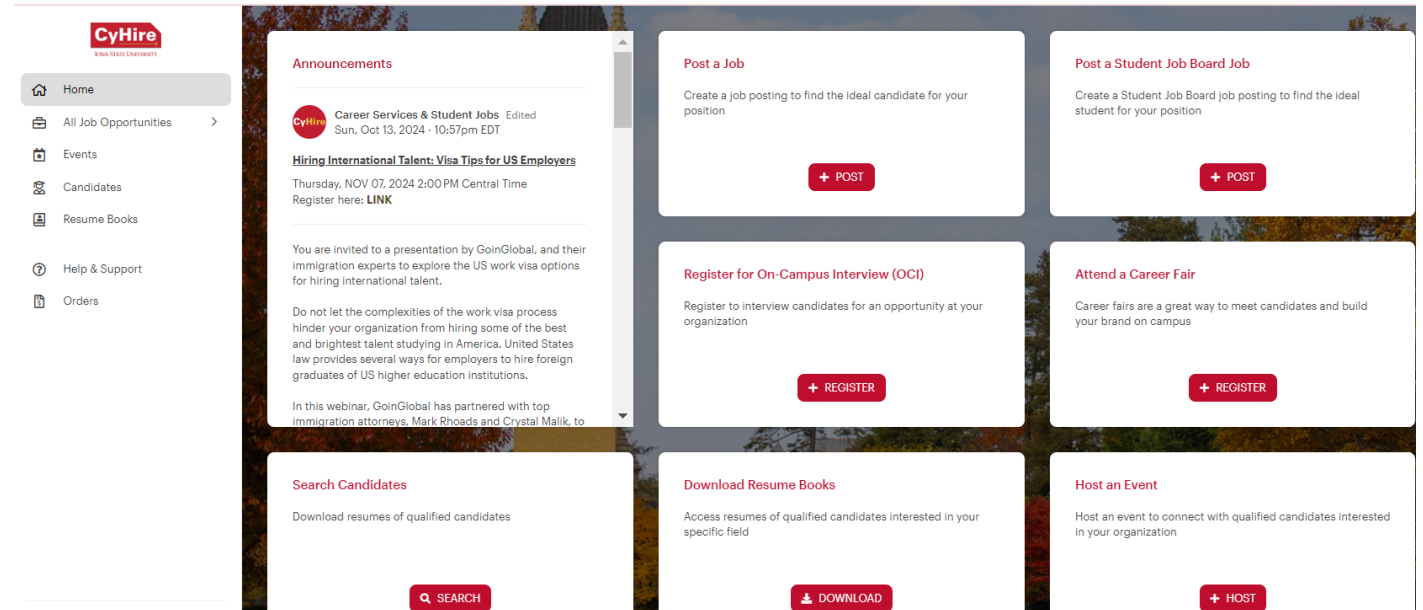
CyHire
IOWA STATE UNIVERSITY

Home
All Job Opportunities
Events
Candidates
Resume Books

Help & Support
Orders

Announcements

CyHire
Career Services & Student Jobs Edited
Sun, Oct 13, 2024 · 10:57pm EDT

Hiring International Talent: Visa Tips for US Employers

Thursday, NOV 07, 2024 2:00 PM Central Time
Register here: LINK

You are invited to a presentation by GoinGlobal, and their immigration experts to explore the US work visa options for hiring international talent.

Do not let the complexities of the work visa process hinder your organization from hiring some of the best and brightest talent studying in America. United States law provides several ways for employers to hire foreign graduates of US higher education institutions.

In this webinar, GoinGlobal has partnered with top immigration attorneys, Mark Rhoads and Crystal Malik, to

Post a Job
Create a job posting to find the ideal candidate for your position
+ POST

Post a Student Job Board Job
Create a Student Job Board job posting to find the ideal student for your position
+ POST

Register for On-Campus Interview (OCI)
Register to interview candidates for an opportunity at your organization
+ REGISTER

Attend a Career Fair
Career fairs are a great way to meet candidates and build your brand on campus
+ REGISTER

Search Candidates
Download resumes of qualified candidates
SEARCH

Download Resume Books
Access resumes of qualified candidates interested in your specific field
DOWNLOAD

Host an Event
Host an event to connect with qualified candidates interested in your organization
+ HOST